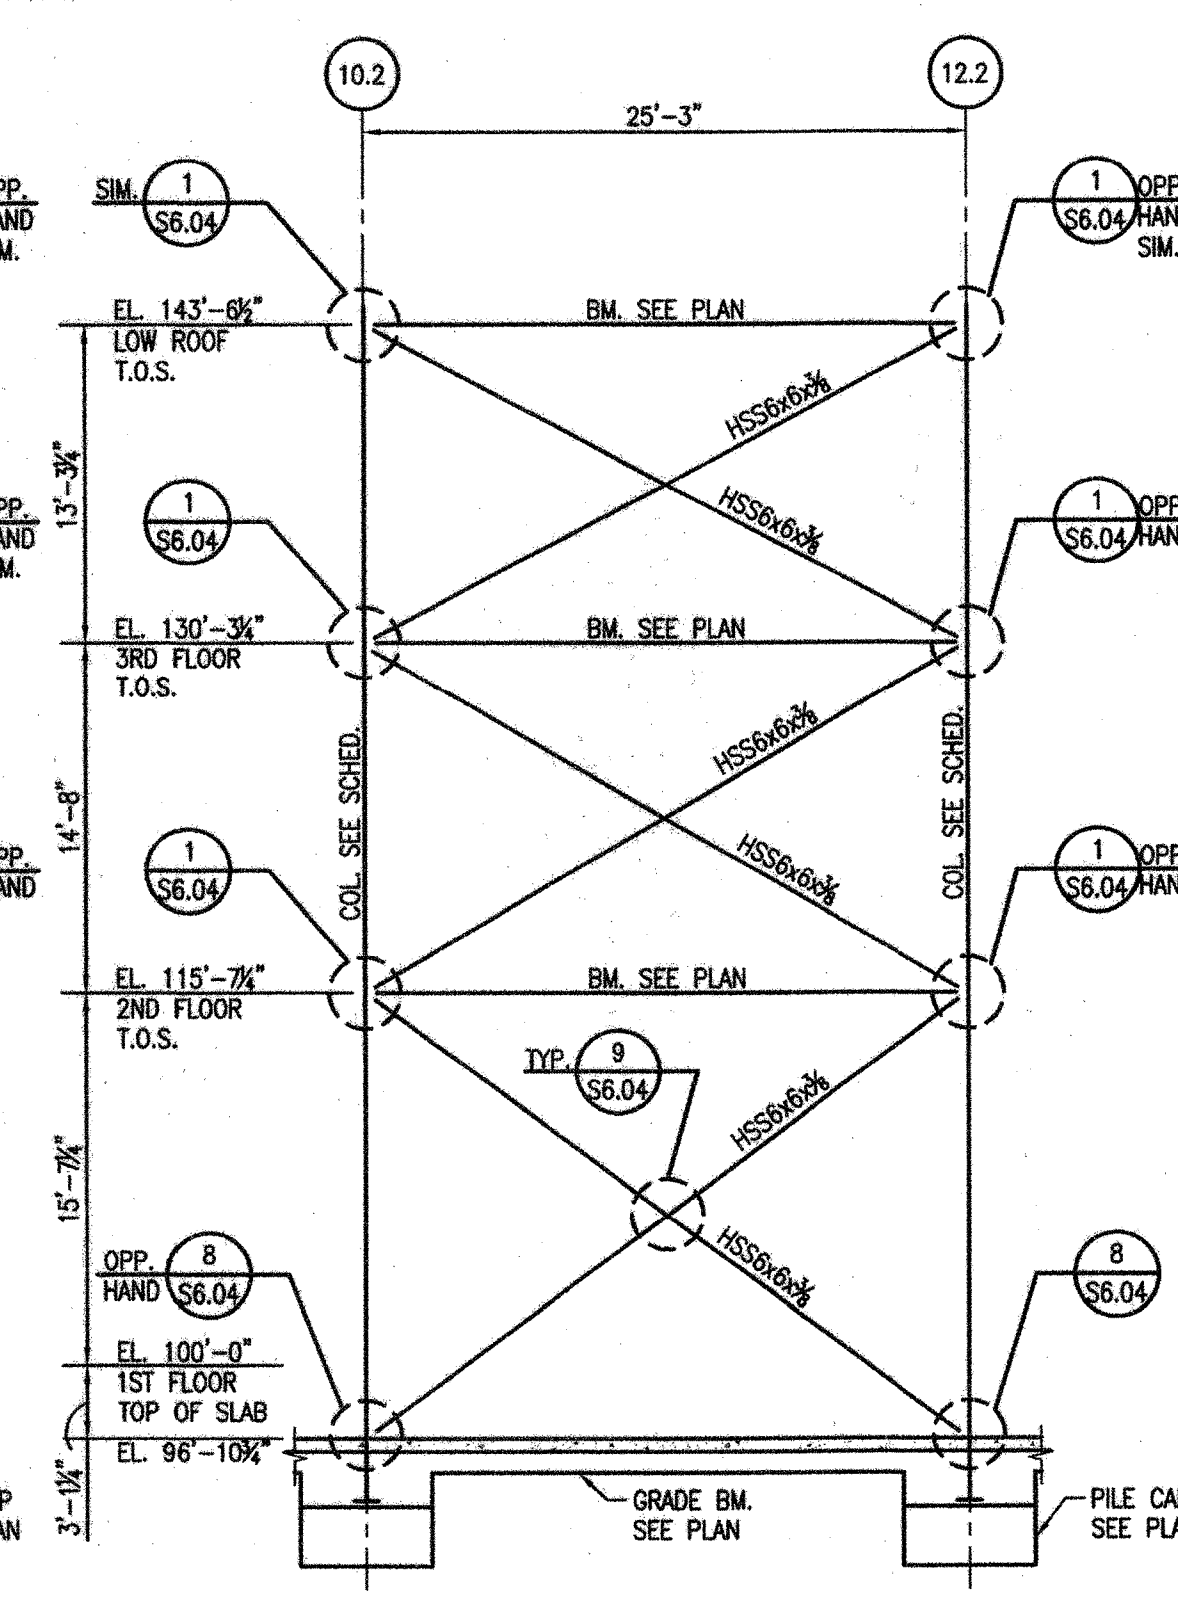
10.2

12.2

25'-3"

PP. AND M.

SIM. 1 S6.04

1 S6.04 OPP. HAN SIM.

EL. 143'-6½" LOW ROOF T.O.S.

BM. SEE PLAN

HSS6x6x⅜

HSS6x6x⅜

13'-3¼"

PP. AND M.

1 S6.04

1 S6.04 OPP HAN

EL. 130'-3¼" 3RD FLOOR T.O.S.

BM. SEE PLAN

HSS6x6x⅜

HSS6x6x⅜

COL. SEE SCHED.

COL. SEE SCHED.

14'-8"

PP. AND

1 S6.04

1 S6.04 OPP HAN

EL. 115'-7¼" 2ND FLOOR T.O.S.

BM. SEE PLAN

TYP. 9 S6.04

HSS6x6x⅜

HSS6x6x⅜

15'-7¼"

OPP. HAND 8 S6.04

8 S6.04

EL. 100'-0" 1ST FLOOR TOP OF SLAB

EL. 96'-10¾"

3'-1¼"

P AN

GRADE BM. SEE PLAN

PILE CA SEE PL